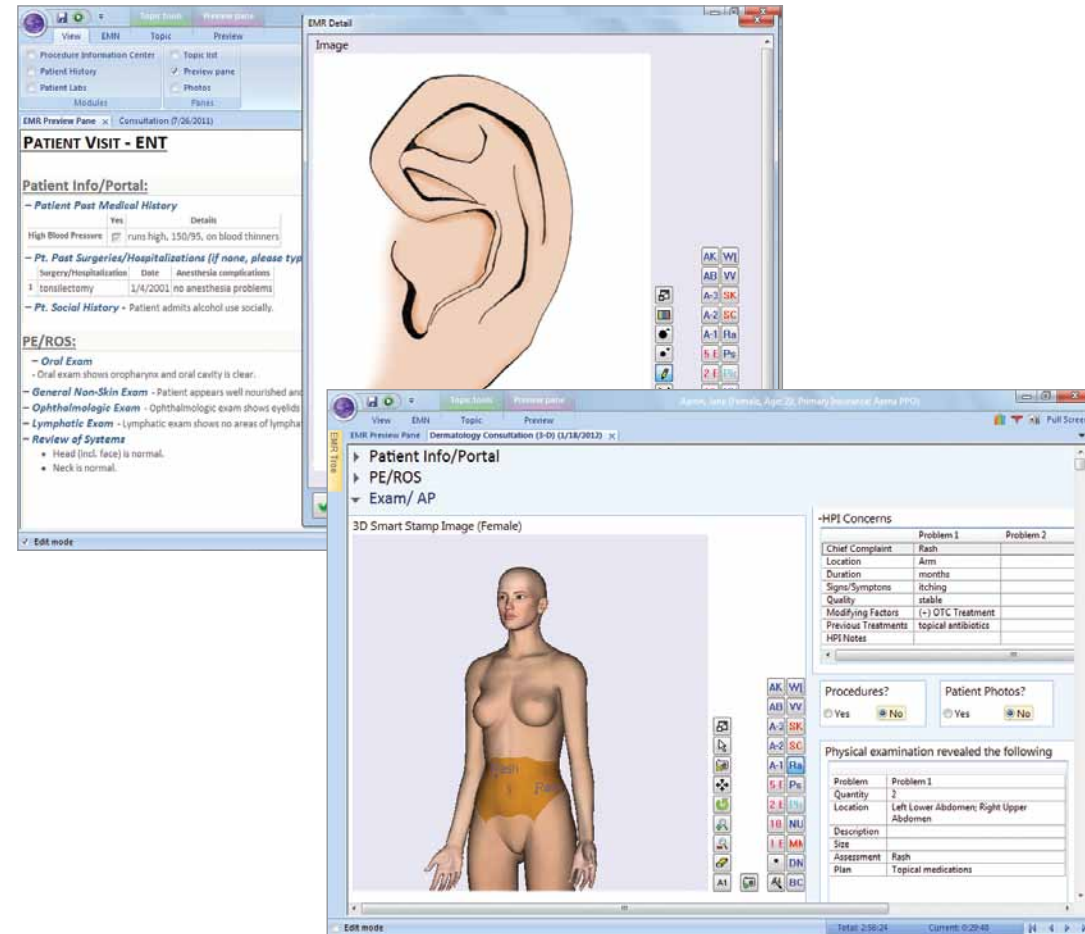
Topic tools Preview pane

View EMN Topic Preview

Procedure Information Center
Patient History
Patient Labs
Modules

Topic list
Preview pane
Photos
Panes

EMR Preview Pane × Consultation (7/26/2011)

PATIENT VISIT - ENT

Patient Info/Portal:

– Patient Past Medical History

| | Yes | Details |
|---|---|---|
| High Blood Pressure | ☑ | runs high, 150/95, on blood thinners |

– Pt. Past Surgeries/Hospitalizations (if none, please typ

| | Surgery/Hospitalization | Date | Anesthesia complications |
|---|---|---|---|
| 1 | tonsillectomy | 1/4/2001 | no anesthesia problems |

– Pt. Social History - Patient admits alcohol use socially.

PE/ROS:

– Oral Exam
- Oral exam shows oropharynx and oral cavity is clear.

– General Non-Skin Exam - Patient appears well nourished anc

– Ophthalmologic Exam - Ophthalmologic exam shows eyelids

– Lymphatic Exam - Lymphatic exam shows no areas of lympha

– Review of Systems
• Head (incl. face) is normal.
• Neck is normal.

✓ Edit mode

EMR Detail

Image

AK WI
AB VV
A-3 SK
A-2 SC
A-1 Ra
5 E Ps
2 E Pc

Topic tools Preview pane

Aaron, Jane (Female, Age 28, Primary Insurance: Aetna PPO)

View EMN Topic Preview

Full Scree

EMR Tree

EMR Preview Pane Dermatology Consultation (3-D) (1/18/2012) ×

Patient Info/Portal
PE/ROS
Exam/ AP

3D Smart Stamp Image (Female)

Rash
Rash

AK WI
AB VV
A-2 SK
A-2 SC
A-1 Ra
5 E Ps
2 E Pc
1B NU
1 E MN
• DN
A1 BC

-HPI Concerns

| | Problem 1 | Problem 2 |
|---|---|---|
| Chief Complaint | Rash | |
| Location | Arm | |
| Duration | months | |
| Signs/Symptons | itching | |
| Quality | stable | |
| Modifying Factors | (+) OTC Treatment | |
| Previous Treatments | topical antibiotics | |
| HPI Notes | | |

Procedures?
○ Yes ◉ No

Patient Photos?
○ Yes ◉ No

Physical examination revealed the following

| | |
|---|---|
| Problem | Problem 1 |
| Quantity | 2 |
| Location | Left Lower Abdomen; Right Upper Abdomen |
| Description | |
| Size | |
| Assessment | Rash |
| Plan | Topical medications |

Edit mode

Total: 2:56:24 Current: 0:29:40